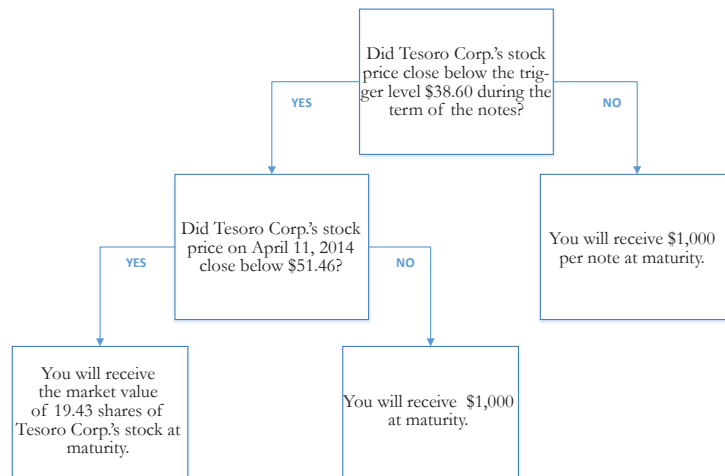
Did Tesoro Corp.'s stock price close below the trigger level $38.60 during the term of the notes?

YES

NO

Did Tesoro Corp.'s stock price on April 11, 2014 close below $51.46?

You will receive $1,000 per note at maturity.

YES

NO

You will receive the market value of 19.43 shares of Tesoro Corp.'s stock at maturity.

You will receive $1,000 at maturity.